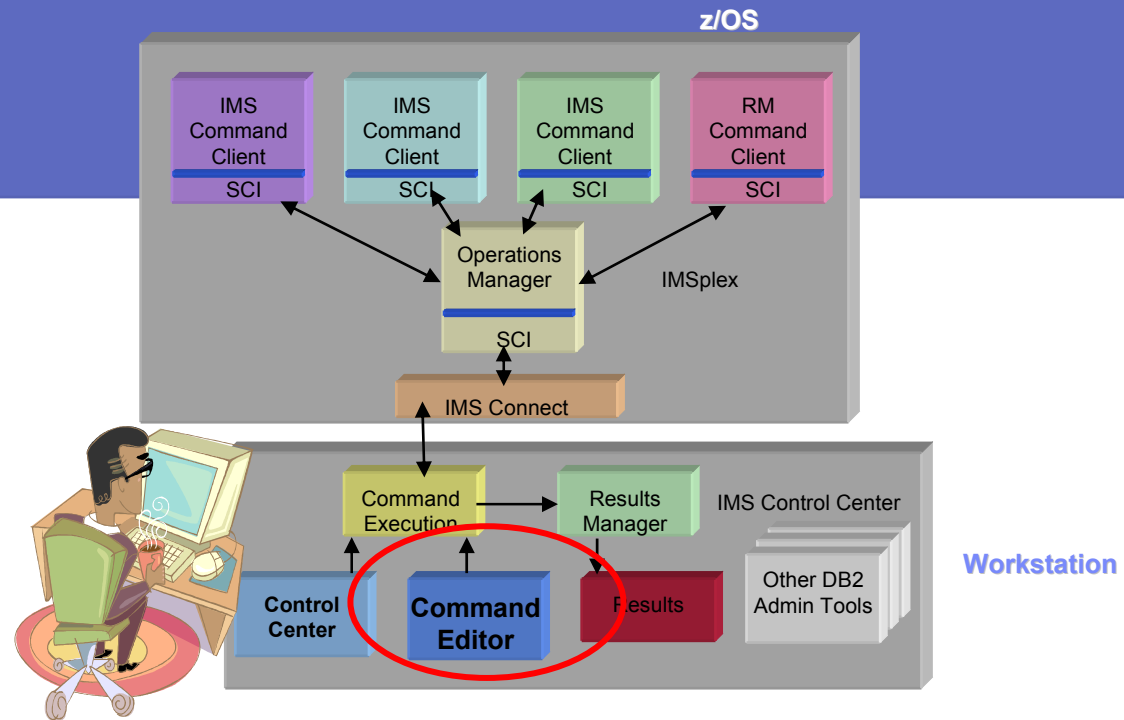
z/OS

IMS Command Client
SCI

IMS Command Client
SCI

IMS Command Client
SCI

RM Command Client
SCI

Operations Manager
SCI

IMSplex

IMS Connect

Command Execution

Results Manager

IMS Control Center

Control Center

Command Editor

Results

Other DB2 Admin Tools

Workstation